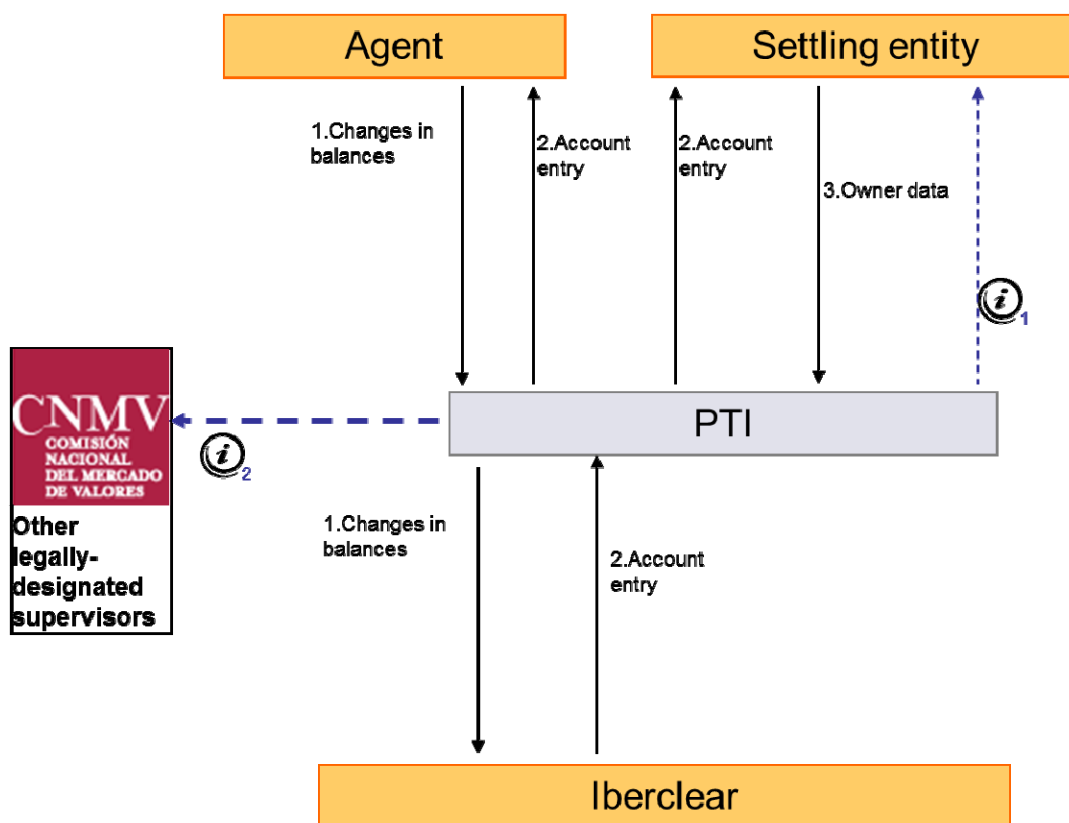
Agent

Settling entity

1.Changes in balances

2.Account entry

2.Account entry

3.Owner data

$i_1$

CNMV
COMISIÓN NACIONAL DEL MERCADO DE VALORES

Other legally-designated supervisors

$i_2$

PTI

1.Changes in balances

2.Account entry

Iberclear